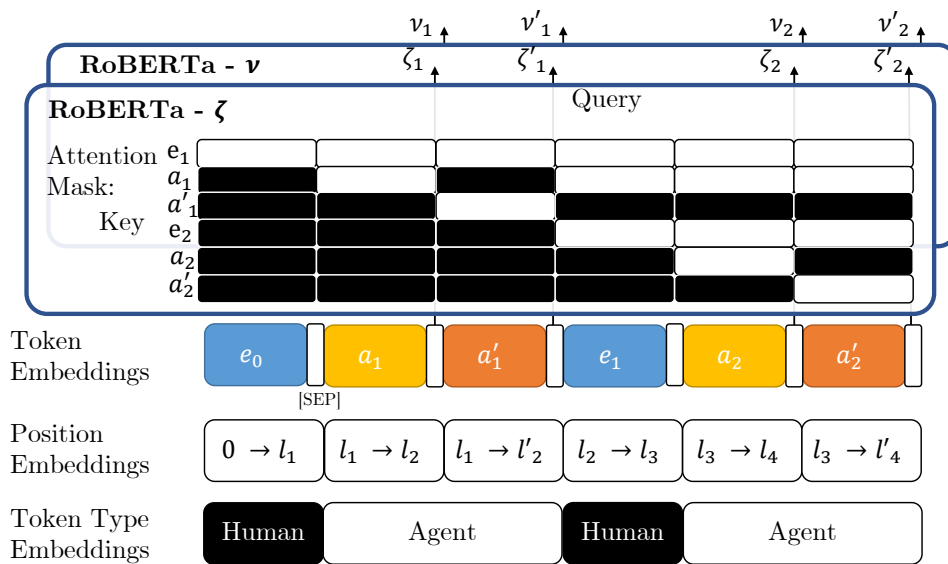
$\nu_1$ $\nu'_1$ $\nu_2$ $\nu'_2$

RoBERTa - $\nu$

$\zeta_1$ $\zeta'_1$ $\zeta_2$ $\zeta'_2$

RoBERTa - $\zeta$

Query

Attention Mask:

Key

$e_1$
$a_1$
$a'_1$
$e_2$
$a_2$
$a'_2$

Token Embeddings

$e_0$ $a_1$ $a'_1$ $e_1$ $a_2$ $a'_2$

[SEP]

Position Embeddings

$0 \to l_1$ | $l_1 \to l_2$ | $l_1 \to l'_2$ | $l_2 \to l_3$ | $l_3 \to l_4$ | $l_3 \to l'_4$

Token Type Embeddings

Human | Agent | Human | Agent